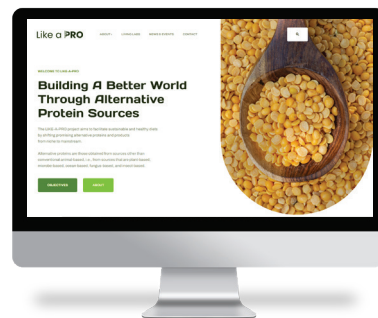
Like a PRO

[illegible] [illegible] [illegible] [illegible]

WELCOME TO LIKE A PRO

Building A Better World Through Alternative Protein Sources

The Like A PRO project aims to facilitate sustainable and healthy diets by shifting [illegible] alternative proteins and products from niche to mainstream.

Alternative proteins are those obtained from sources other than conventional animal-based, i.e., from sources that are plant-based, microbe-based, insect-based, fungus-based, and cell-based.

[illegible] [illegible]